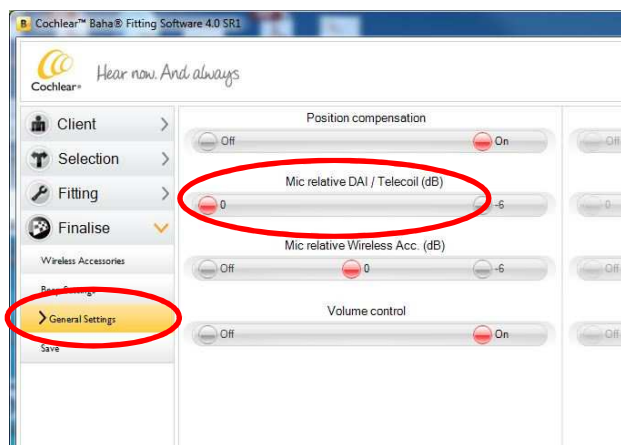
Cochlear™ Baha® Fitting Software 4.0 SR1

Cochlear

Hear now. And always

Client

Selection

Fitting

Finalise

Wireless Accessories

Beep Settings

General Settings

Save

Position compensation

Off

On

Off

Mic relative DAI / Telecoil (dB)

0

-6

0

Mic relative Wireless Acc. (dB)

Off

0

-6

Off

Volume control

Off

On

Off